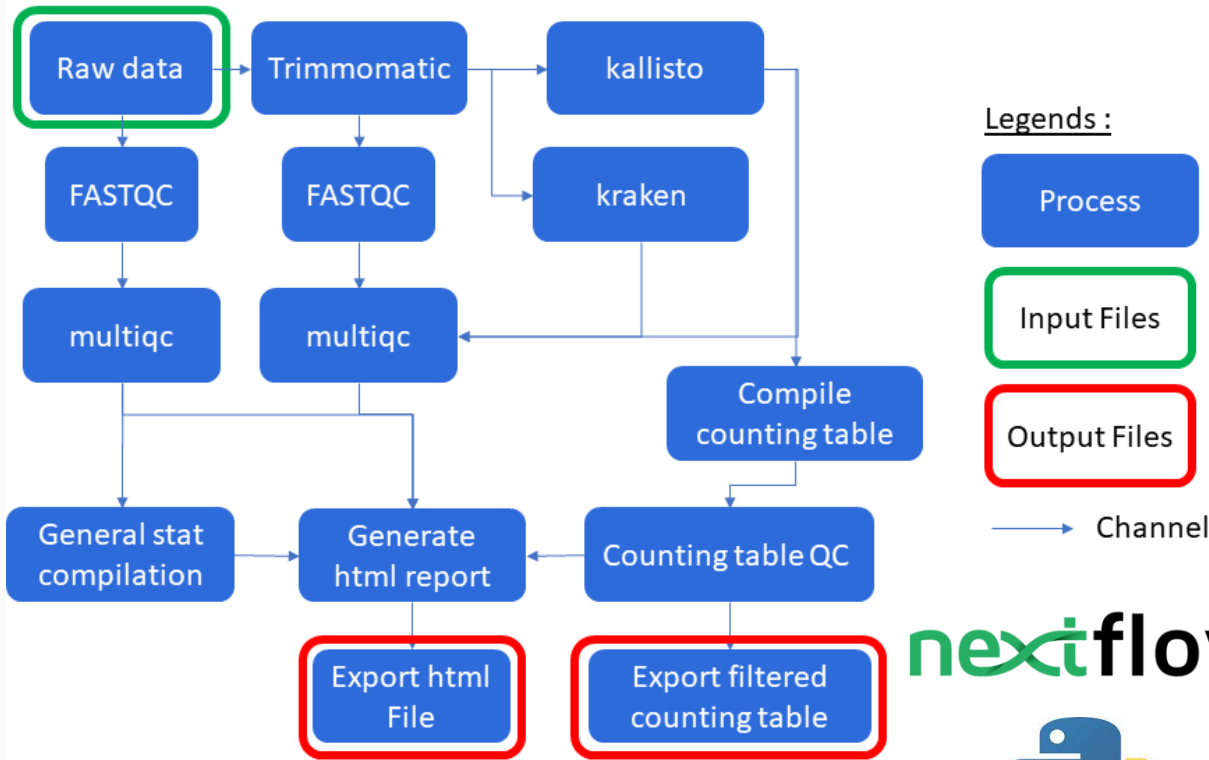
Raw data

Trimmomatic

kallisto

FASTQC

FASTQC

kraken

multiqc

multiqc

Compile counting table

General stat compilation

Generate html report

Counting table QC

Export html File

Export filtered counting table

Legends :

Process

Input Files

Output Files

Channel

nextflo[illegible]